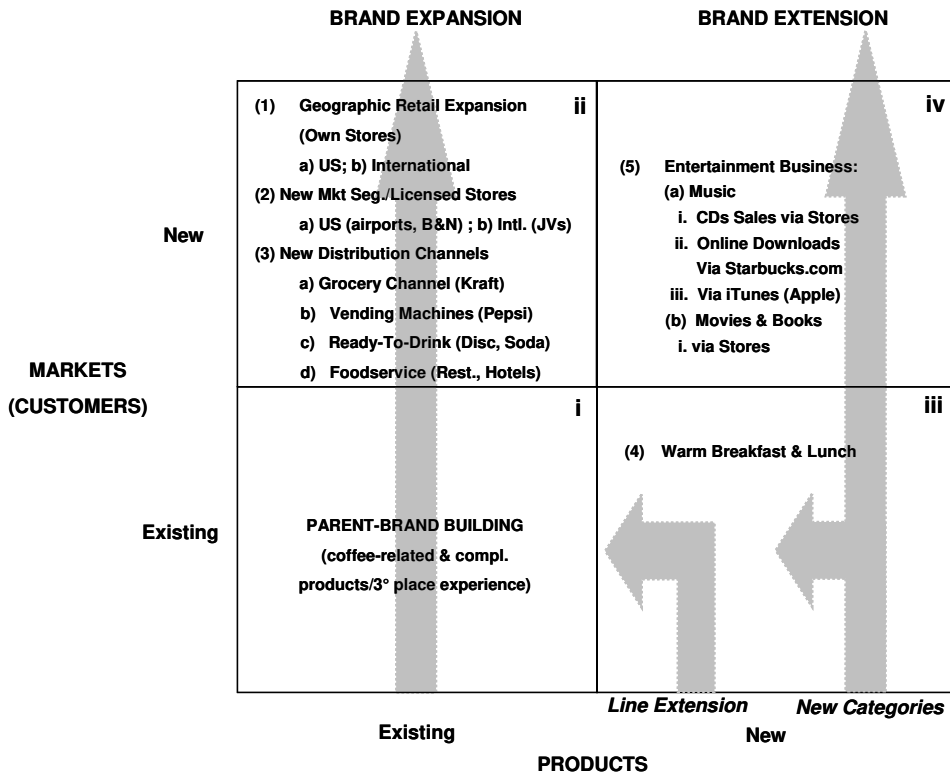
BRAND EXPANSION

BRAND EXTENSION

(1) Geographic Retail Expansion (Own Stores)
a) US; b) International
(2) New Mkt Seg./Licensed Stores
a) US (airports, B&N) ; b) Intl. (JVs)
(3) New Distribution Channels
a) Grocery Channel (Kraft)
b) Vending Machines (Pepsi)
c) Ready-To-Drink (Disc, Soda)
d) Foodservice (Rest., Hotels)

ii

iv

(5) Entertainment Business:
(a) Music
i. CDs Sales via Stores
ii. Online Downloads Via Starbucks.com
iii. Via iTunes (Apple)
(b) Movies & Books
i. via Stores

New

MARKETS (CUSTOMERS)

i

iii

(4) Warm Breakfast & Lunch

Existing

PARENT-BRAND BUILDING (coffee-related & compl. products/3° place experience)

Line Extension

New Categories

Existing

New

PRODUCTS